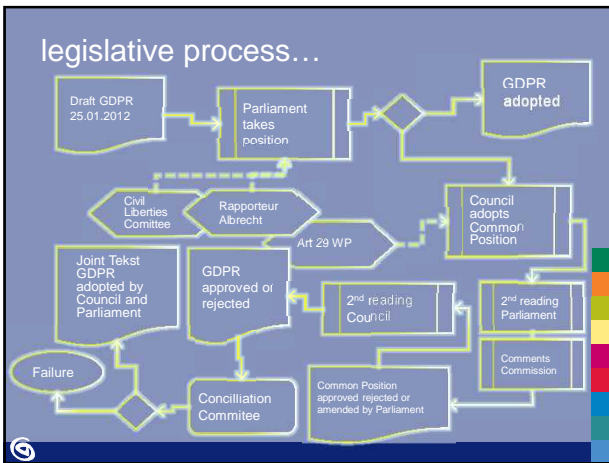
legislative process…

Draft GDPR 25.01.2012

Parliament takes position

GDPR adopted

Civil Liberties Comittee

Rapporteur Albrecht

Council adopts Common Position

Art 29 WP

Joint Tekst GDPR adopted by Council and Parliament

GDPR approved or rejected

2nd reading Council

2nd reading Parliament

Comments Commission

Failure

Concilliation Commitee

Common Position approved rejected or amended by Parliament